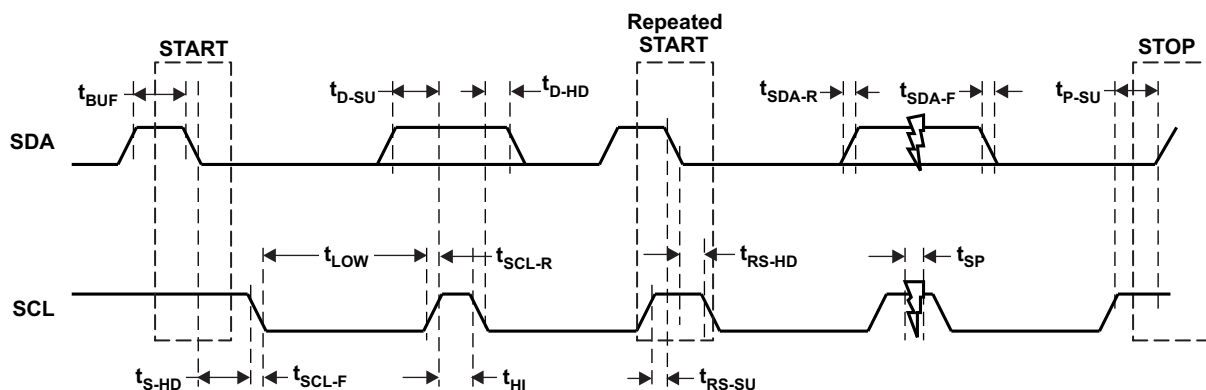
START

Repeated START

STOP

$t_{BUF}$

$t_{D\text{-}SU}$

$t_{D\text{-}HD}$

$t_{SDA\text{-}R}$

$t_{SDA\text{-}F}$

$t_{P\text{-}SU}$

SDA

$t_{LOW}$

$t_{SCL\text{-}R}$

$t_{RS\text{-}HD}$

$t_{SP}$

SCL

$t_{S\text{-}HD}$

$t_{SCL\text{-}F}$

$t_{HI}$

$t_{RS\text{-}SU}$